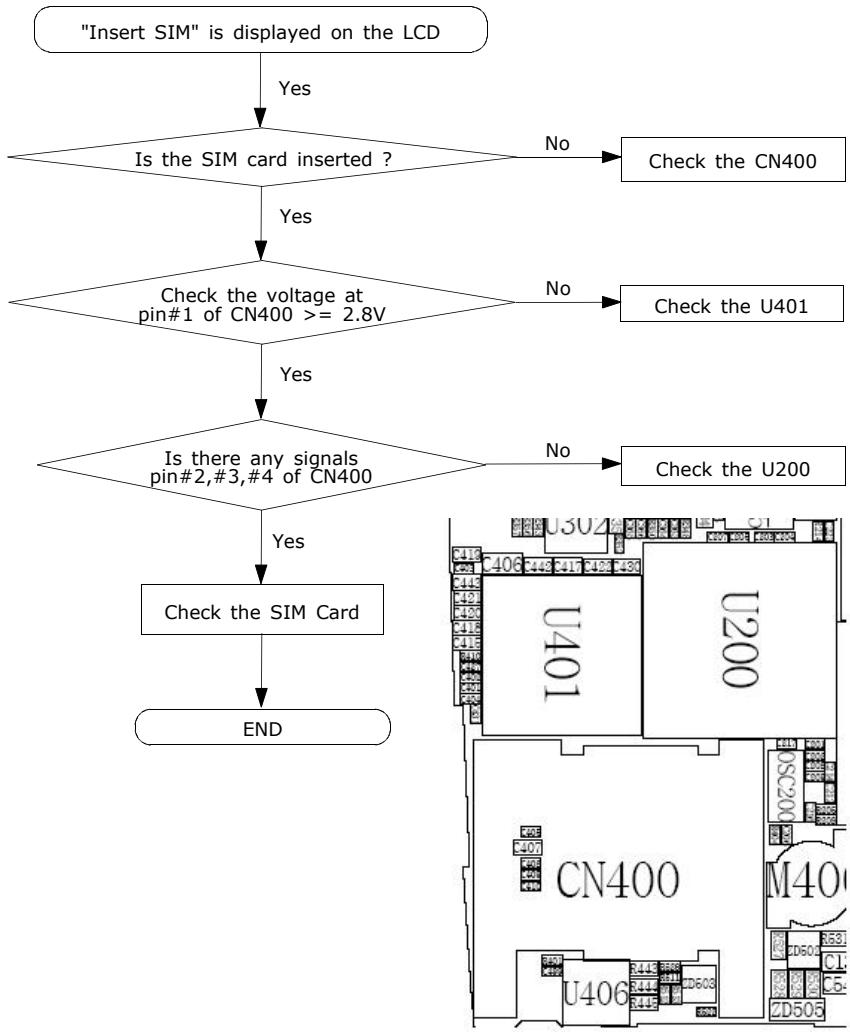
"Insert SIM" is displayed on the LCD

Yes

Is the SIM card inserted ?

No

Check the CN400

Yes

Check the voltage at pin#1 of CN400 >= 2.8V

No

Check the U401

Yes

Is there any signals pin#2,#3,#4 of CN400

No

Check the U200

Yes

Check the SIM Card

END

U302

C419 C406 C442 C417 C423 C430

C445

C421

C420

C418

U401

U200

OSC200

C407

CN400

M40

ZD503

R531

C1

C54

U406

R443

R444

R445

ZD603

ZD505